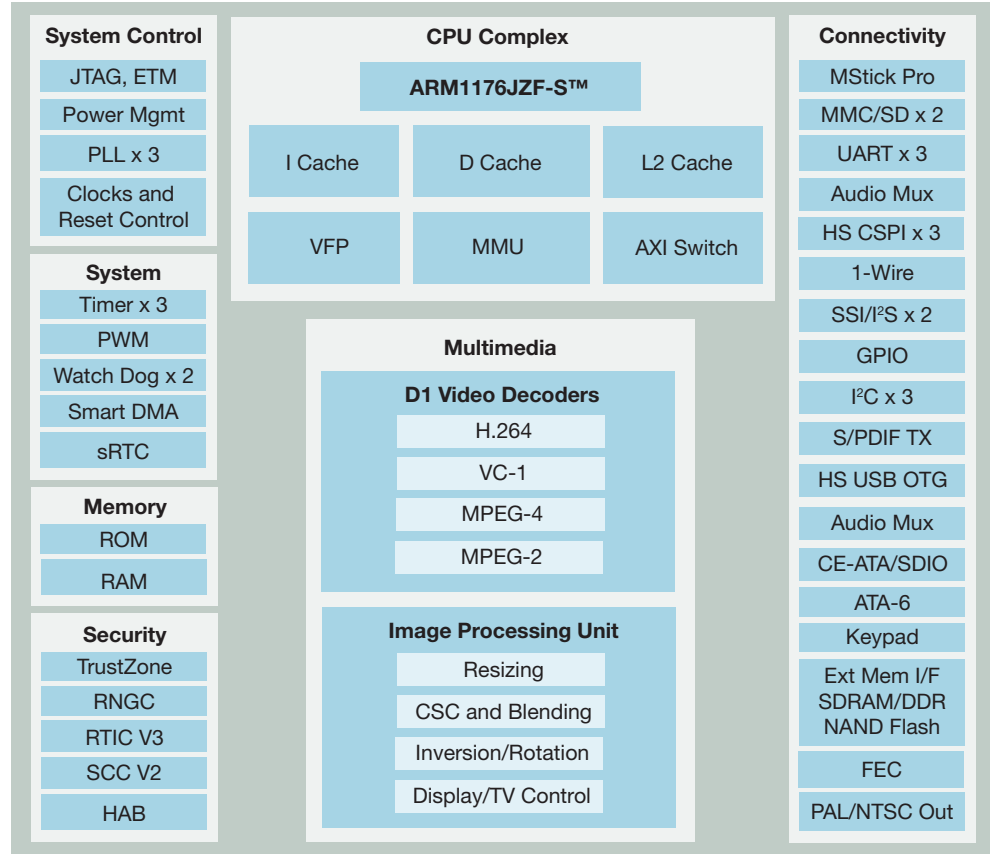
System Control
JTAG, ETM
Power Mgmt
PLL x 3
Clocks and Reset Control

System
Timer x 3
PWM
Watch Dog x 2
Smart DMA
sRTC

Memory
ROM
RAM

Security
TrustZone
RNGC
RTIC V3
SCC V2
HAB

CPU Complex
ARM1176JZF-S™
I Cache
D Cache
L2 Cache
VFP
MMU
AXI Switch

Multimedia
D1 Video Decoders
H.264
VC-1
MPEG-4
MPEG-2

Image Processing Unit
Resizing
CSC and Blending
Inversion/Rotation
Display/TV Control

Connectivity
MStick Pro
MMC/SD x 2
UART x 3
Audio Mux
HS CSPI x 3
1-Wire
SSI/I$^2$S x 2
GPIO
I$^2$C x 3
S/PDIF TX
HS USB OTG
Audio Mux
CE-ATA/SDIO
ATA-6
Keypad
Ext Mem I/F SDRAM/DDR NAND Flash
FEC
PAL/NTSC Out